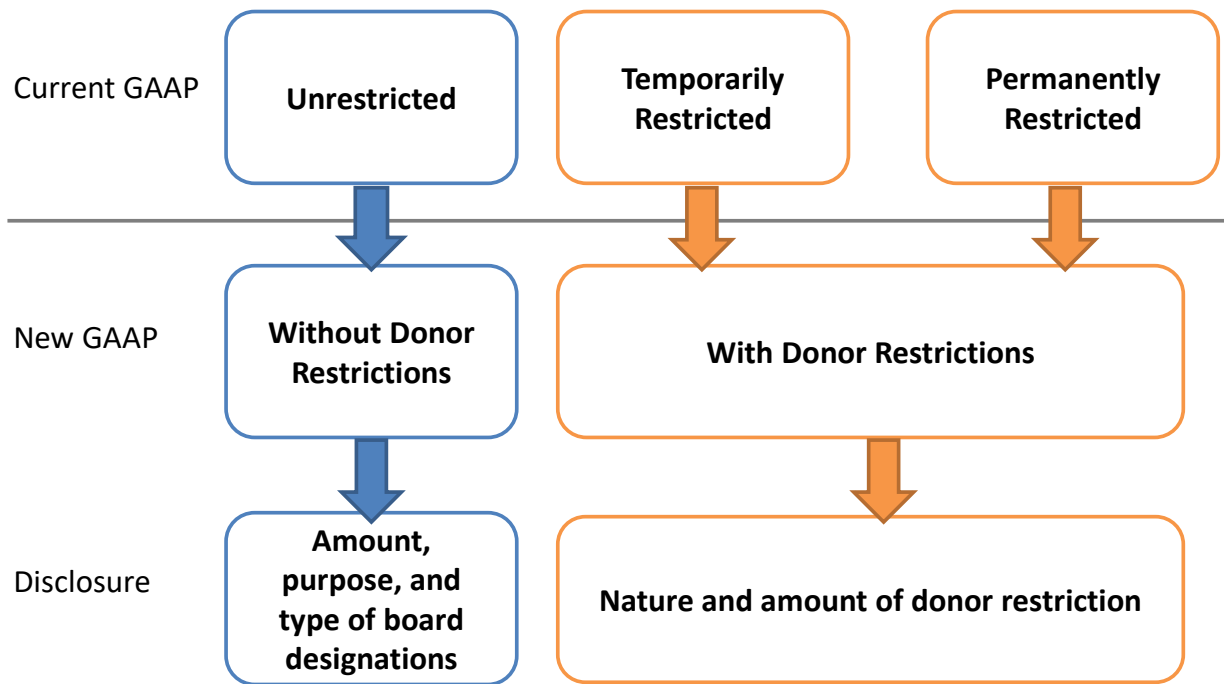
Current GAAP

Unrestricted

Temporarily Restricted

Permanently Restricted

New GAAP

Without Donor Restrictions

With Donor Restrictions

Disclosure

Amount, purpose, and type of board designations

Nature and amount of donor restriction